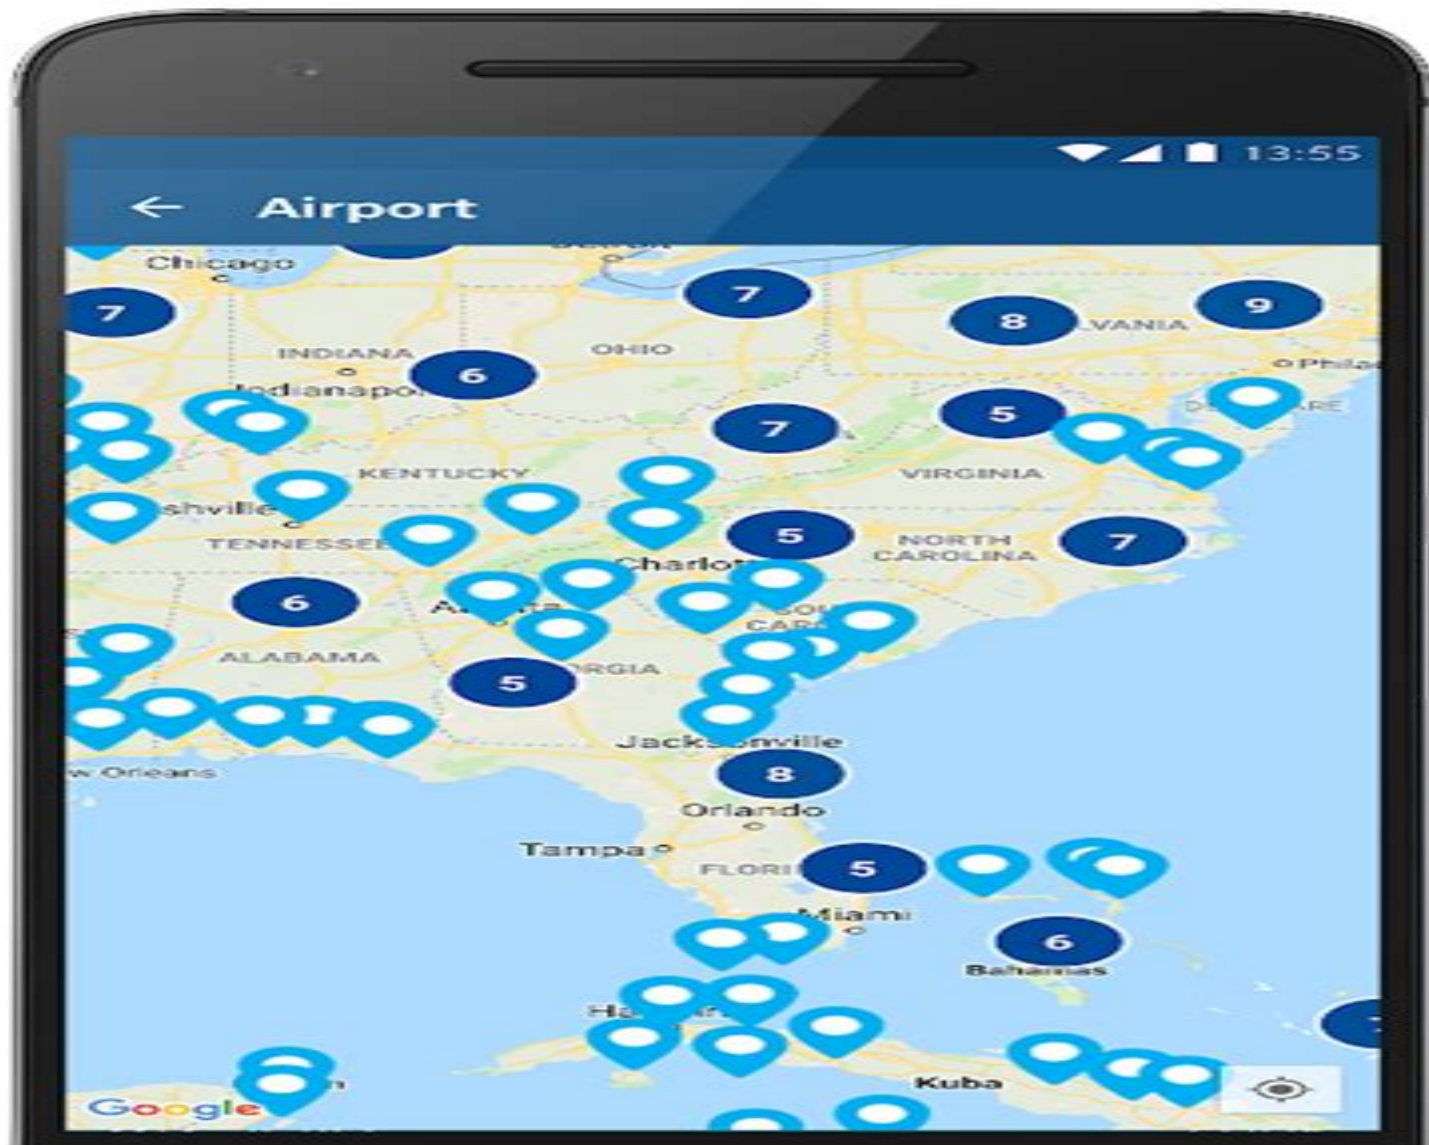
13:55

Airport

Chicago
7
7
8
VANIA
9
INDIANA
OHIO
6
Philad
Indianapo
5
7
KENTUCKY
VIRGINIA
shville
5
TENNESSEE
NORTH CAROLINA
7
Charlo
6
A
SOU
CAR
ALABAMA
5
RGIA
Jacksonville
w Orleans
8
Orlando
Tampa
FLORI
5
Miami
6
Bahamas
Ha
Kuba
Google